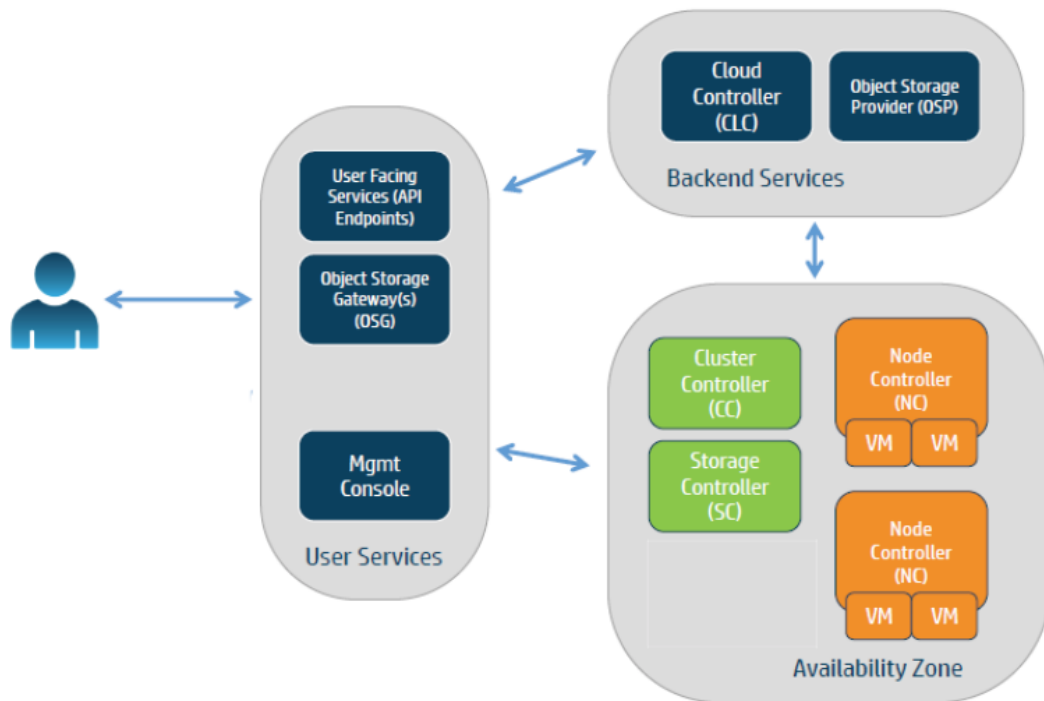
User Facing Services (API Endpoints)

Object Storage Gateway(s) (OSG)

Mgmt Console

User Services

Cloud Controller (CLC)

Object Storage Provider (OSP)

Backend Services

Cluster Controller (CC)

Storage Controller (SC)

Node Controller (NC)

VM

VM

Node Controller (NC)

VM

VM

Availability Zone